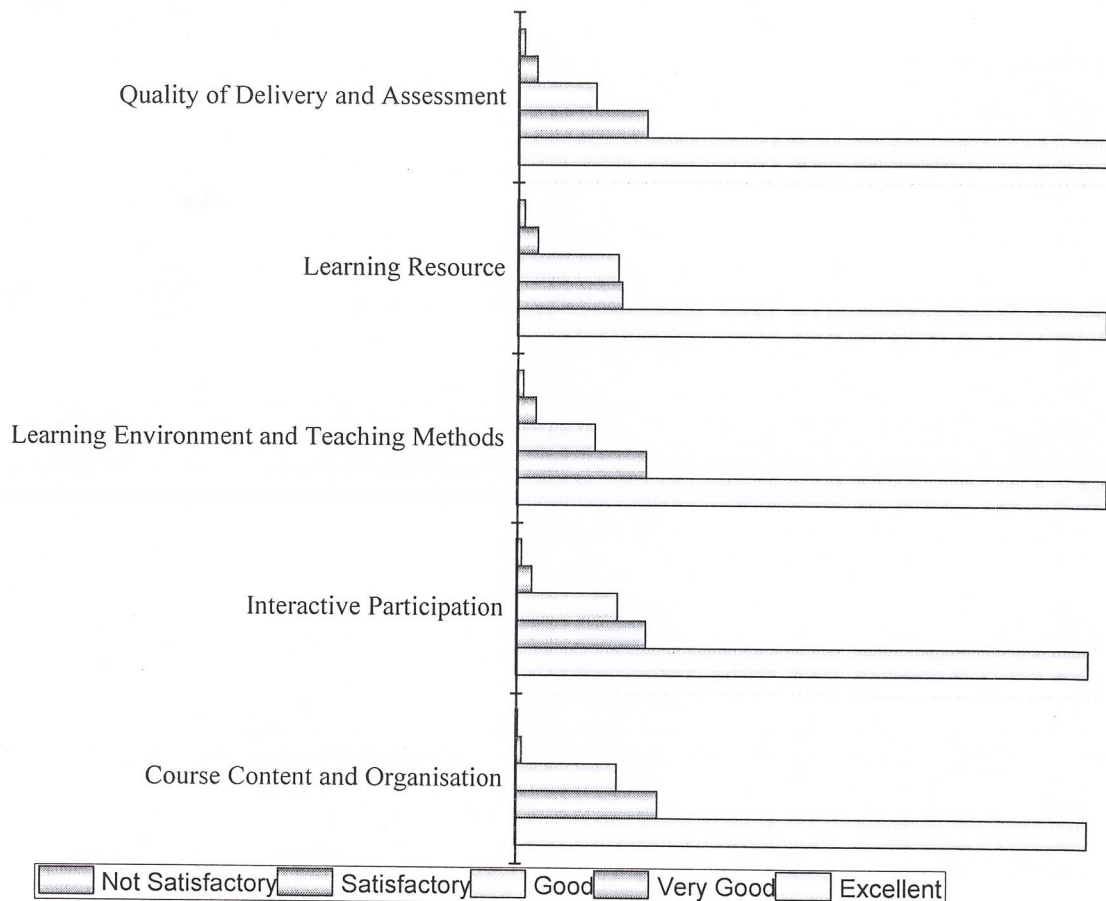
Quality of Delivery and Assessment

Learning Resource

Learning Environment and Teaching Methods

Interactive Participation

Course Content and Organisation

Not Satisfactory Satisfactory Good Very Good Excellent